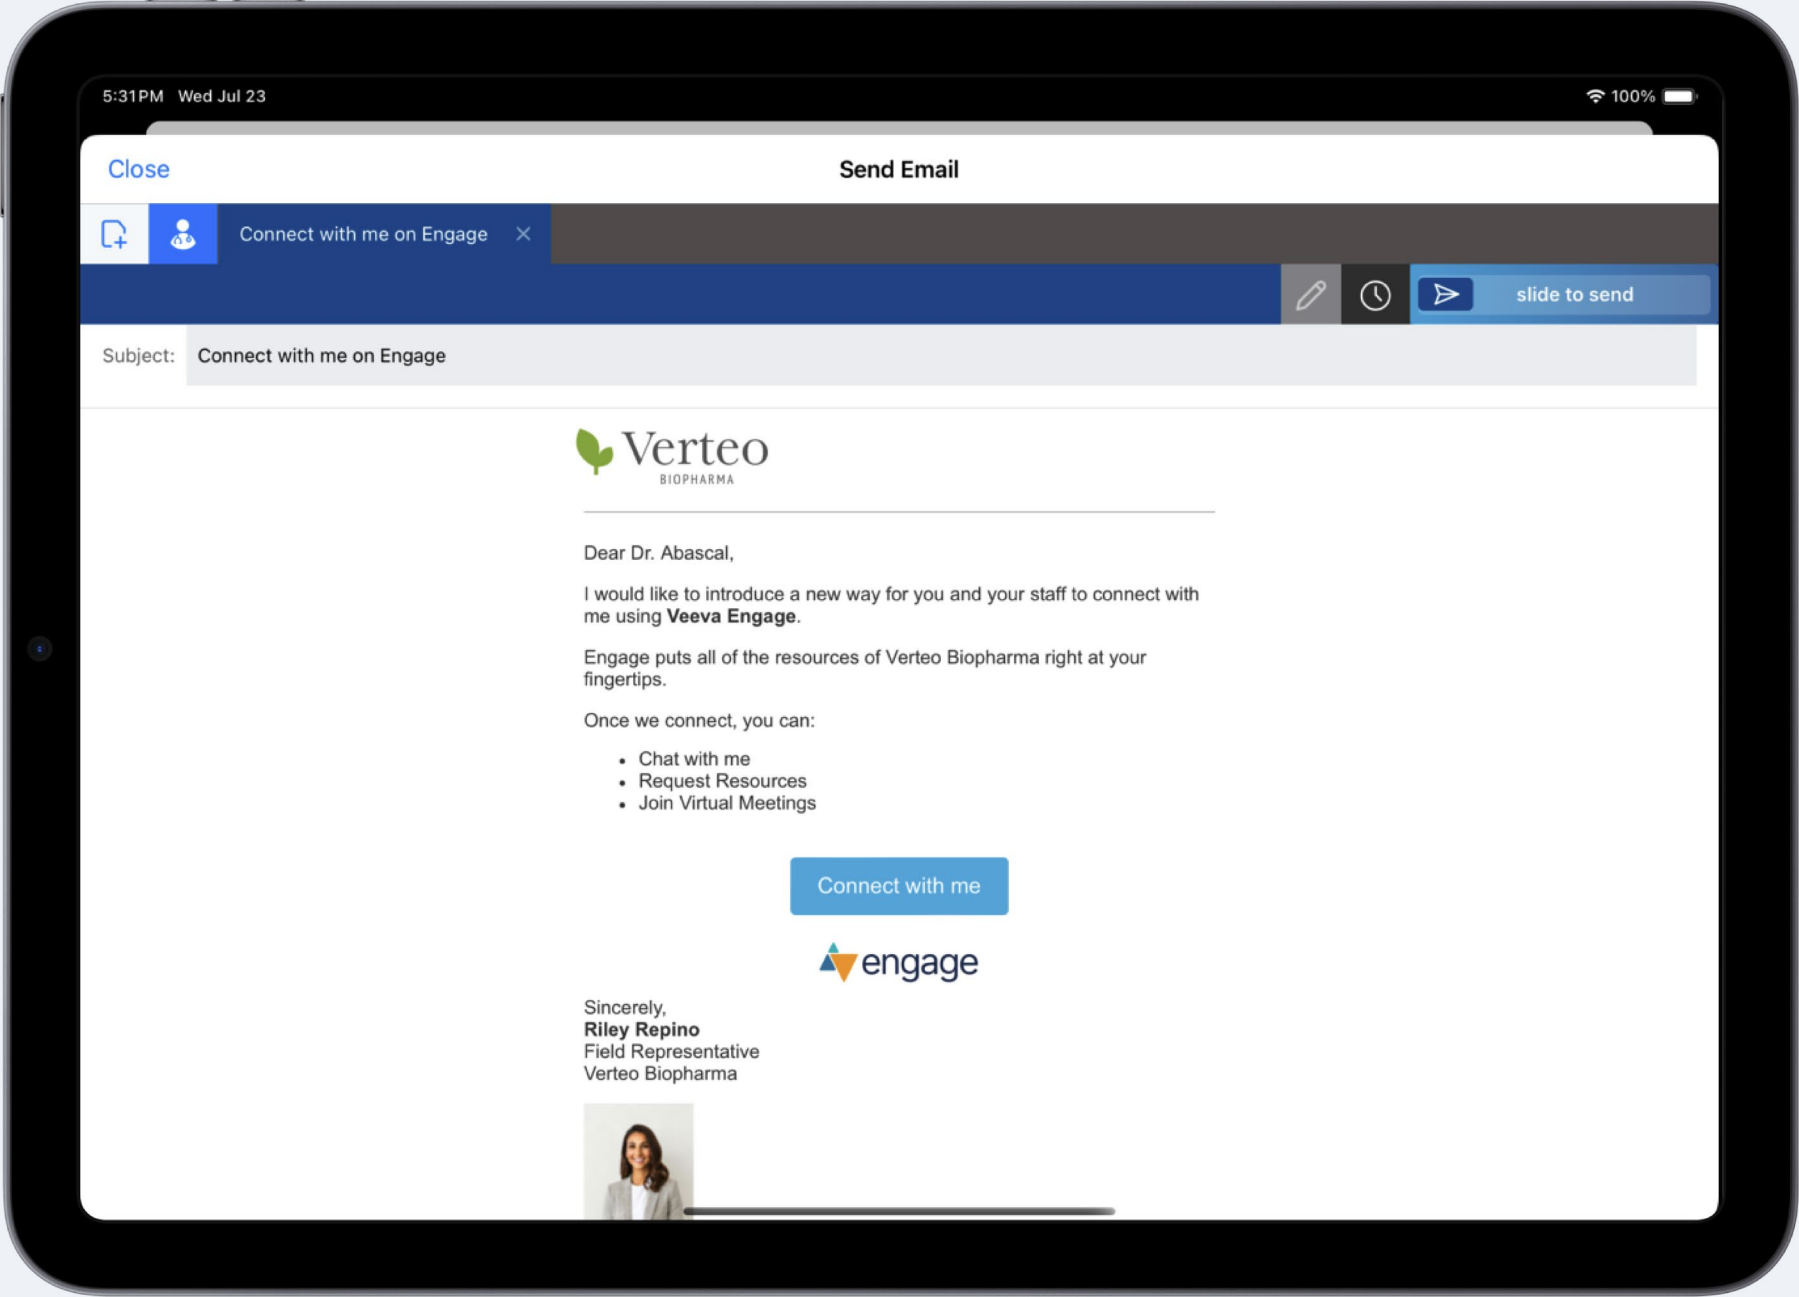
5:31PM Wed Jul 23

100%

Close

Send Email

Connect with me on Engage ×

slide to send

Subject: Connect with me on Engage

Verteo
BIOPHARMA

Dear Dr. Abascal,

I would like to introduce a new way for you and your staff to connect with me using **Veeva Engage**.

Engage puts all of the resources of Verteo Biopharma right at your fingertips.

Once we connect, you can:

- Chat with me
- Request Resources
- Join Virtual Meetings

Connect with me

engage

Sincerely,
**Riley Repino**
Field Representative
Verteo Biopharma